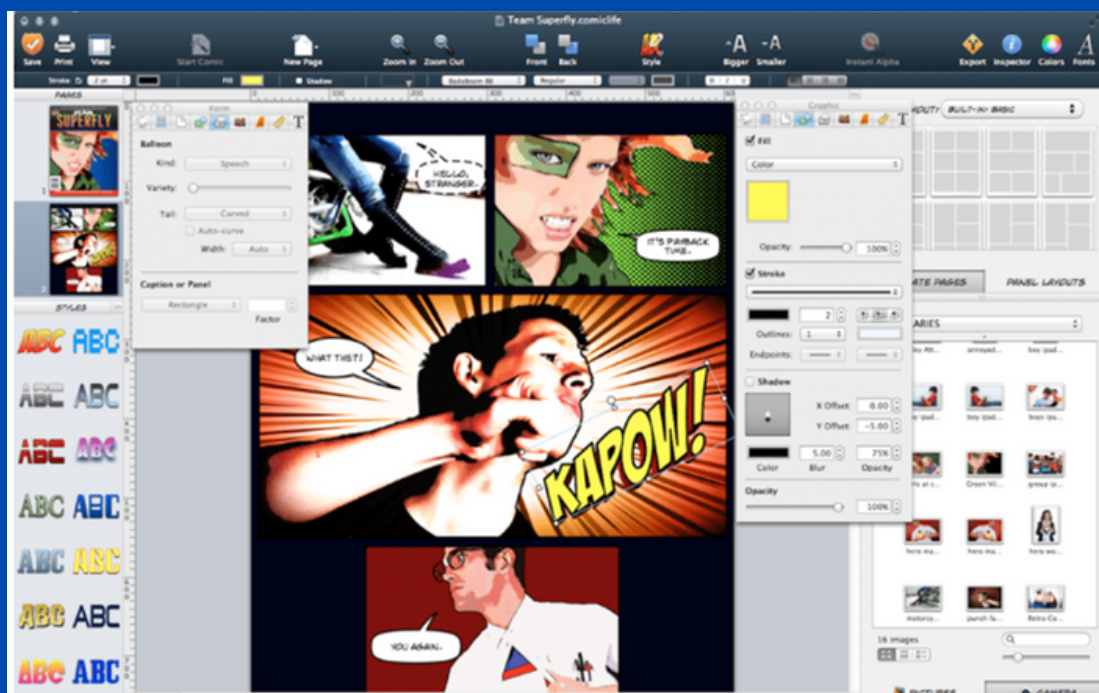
Team Superfly.comiclife

Save Print View Start Comic New Page Zoom In Zoom Out Front Back Style Bigger Smaller Instant Alpha Export Inspector Colors Fonts

Stroke 2 pt Fill Shadow BadaBoom BB Regular

PAGES

SUPERFLY

STYLES

ABC ABC
ABC ABC
ABC ABC
ABC ABC
ABC ABC
ABC ABC
ABC ABC

Form

Balloon
Kind: Speech
Variety:
Tail: Curved
Auto-curve
Width: Auto

Caption or Panel
Rectangle
Factor

HELLO, STRANGER...

IT'S PAYBACK TIME.

WHAT THE?!

KAPOW!

YOU AGAIN..

Graphic

Fill
Color
Opacity: 100%
Stroke
2
Outlines: 1
Endpoints:
Shadow
X Offset: 0.00
Y Offset: -5.00
5.00 75%
Color Blur Opacity
Opacity
100%

LAYOUT: BUILT-IN BASIC

TEMPLATE PAGES PANEL LAYOUTS

LIBRARIES

boy Att... annoyed... boy (pad...
boy (pad... boy (pad... boys (pa...
...s at s... Green Vil... group (p...
hero ma... hero ma... hero wo...
motorcy... punch fa... Retro Co...

16 images

PICTURES CAMERA